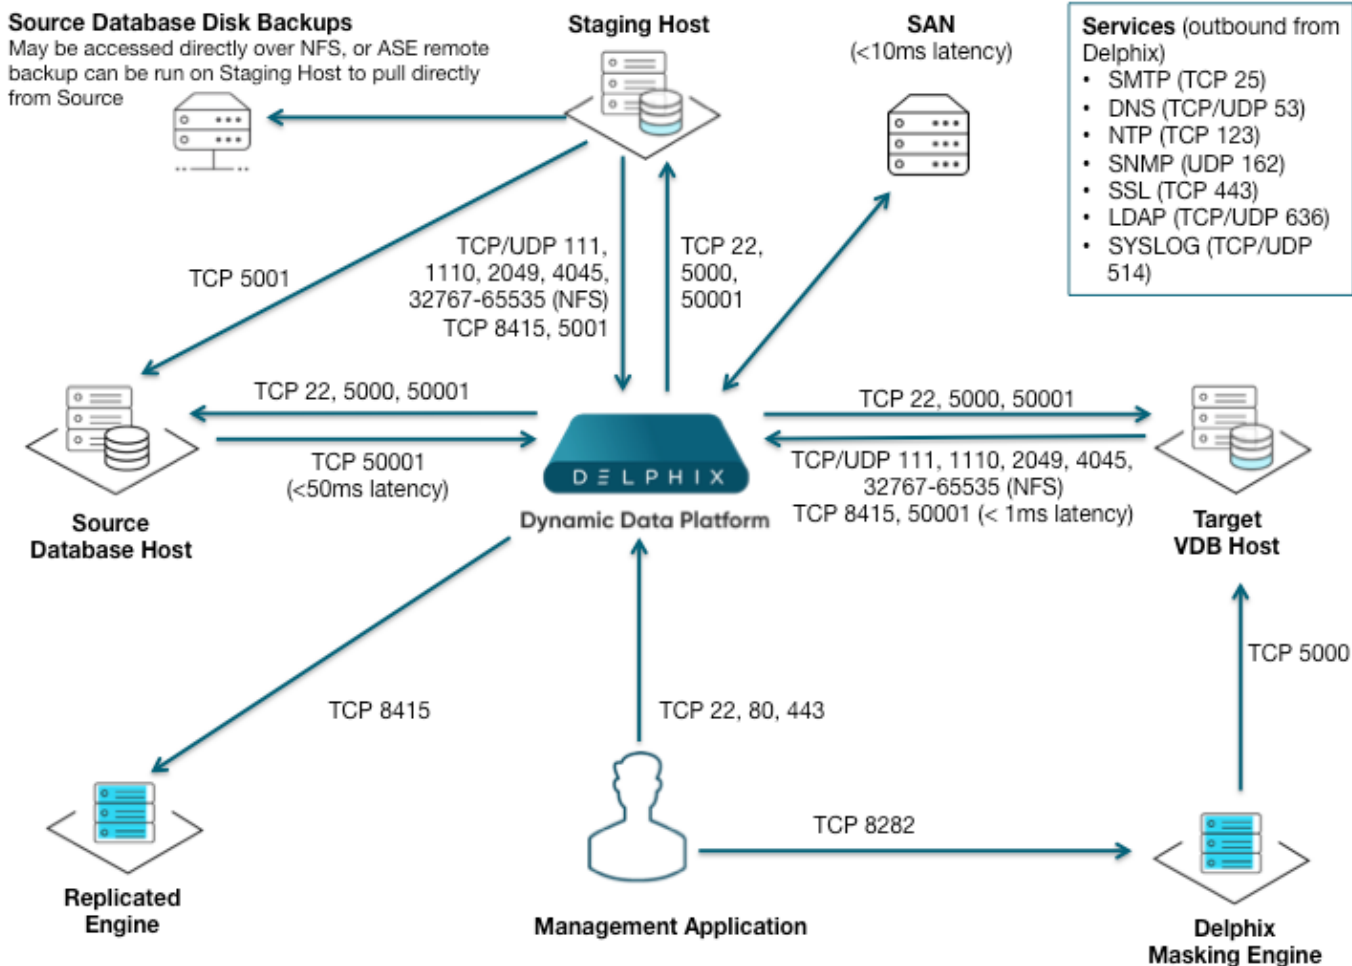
Source Database Disk Backups
May be accessed directly over NFS, or ASE remote backup can be run on Staging Host to pull directly from Source

Staging Host

SAN
(<10ms latency)

Services (outbound from Delphix)
• SMTP (TCP 25)
• DNS (TCP/UDP 53)
• NTP (TCP 123)
• SNMP (UDP 162)
• SSL (TCP 443)
• LDAP (TCP/UDP 636)
• SYSLOG (TCP/UDP 514)

TCP 5001

TCP/UDP 111, 1110, 2049, 4045, 32767-65535 (NFS)
TCP 8415, 5001

TCP 22, 5000, 50001

TCP 22, 5000, 50001

TCP 50001
(<50ms latency)

DELPHIX
Dynamic Data Platform

TCP 22, 5000, 50001

TCP/UDP 111, 1110, 2049, 4045, 32767-65535 (NFS)
TCP 8415, 50001 (< 1ms latency)

Source
Database Host

Target
VDB Host

TCP 5000

TCP 8415

TCP 22, 80, 443

TCP 8282

Replicated
Engine

Management Application

Delphix
Masking Engine